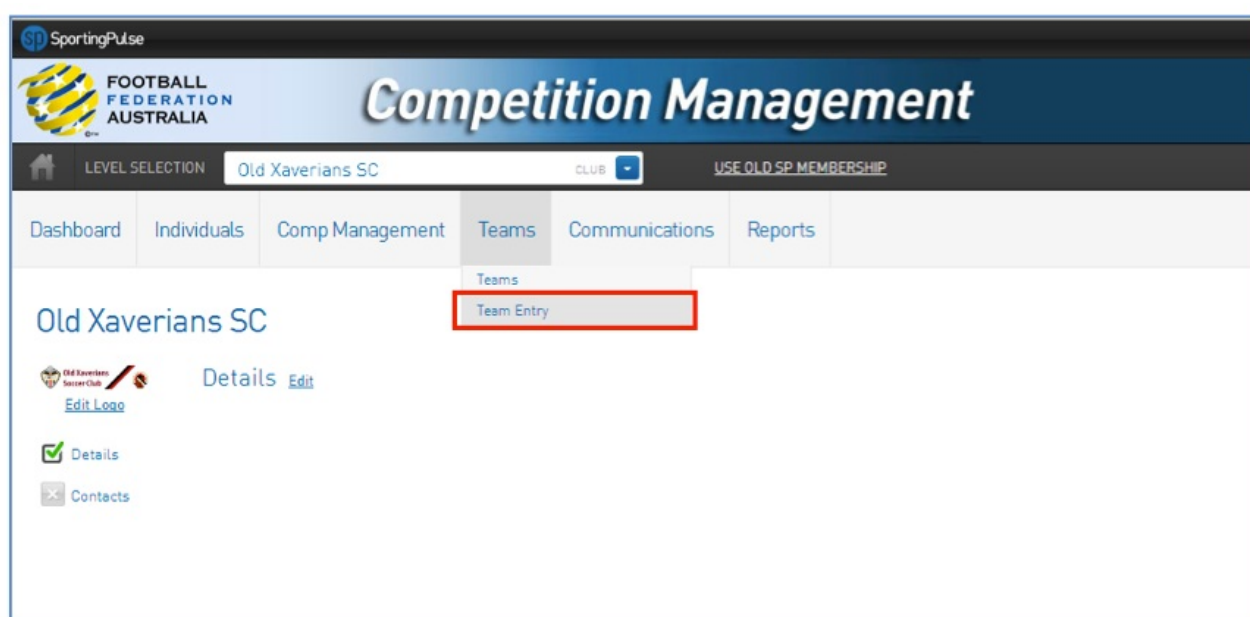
SP SportingPulse

FOOTBALL FEDERATION AUSTRALIA

Competition Management

LEVEL SELECTION Old Xaverians SC CLUB

USE OLD SP MEMBERSHIP

Dashboard Individuals Comp Management Teams Communications Reports

Teams
Team Entry

Old Xaverians SC

Old Xaverians Soccer Club

Edit Logo

Details Edit

Details

Contacts